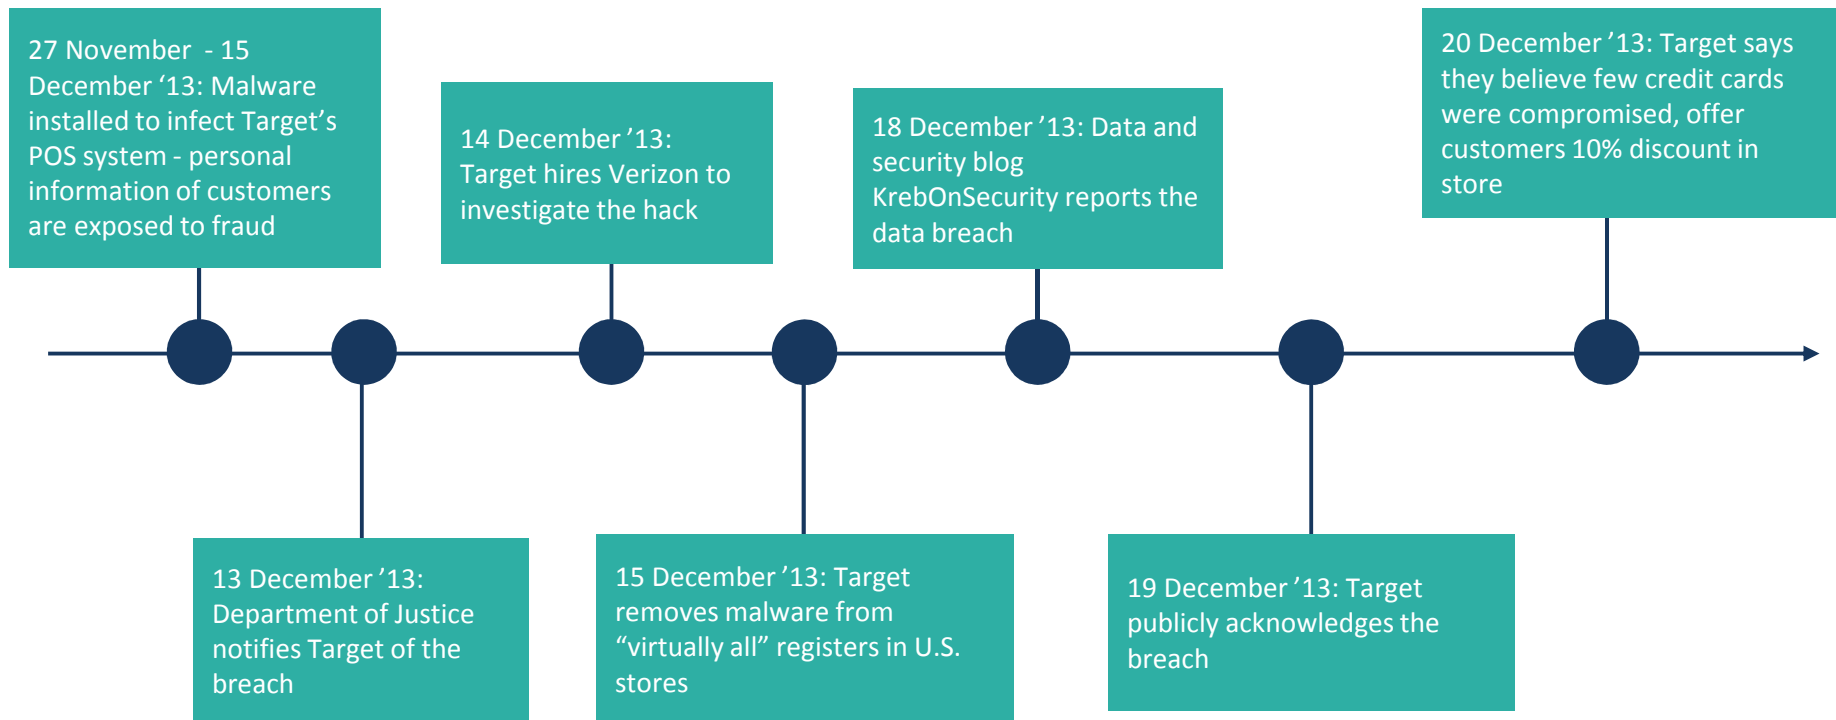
27 November - 15 December ‘13: Malware installed to infect Target’s POS system - personal information of customers are exposed to fraud

13 December ’13: Department of Justice notifies Target of the breach

14 December ’13: Target hires Verizon to investigate the hack

15 December ’13: Target removes malware from “virtually all” registers in U.S. stores

18 December ’13: Data and security blog KrebOnSecurity reports the data breach

19 December ’13: Target publicly acknowledges the breach

20 December ’13: Target says they believe few credit cards were compromised, offer customers 10% discount in store